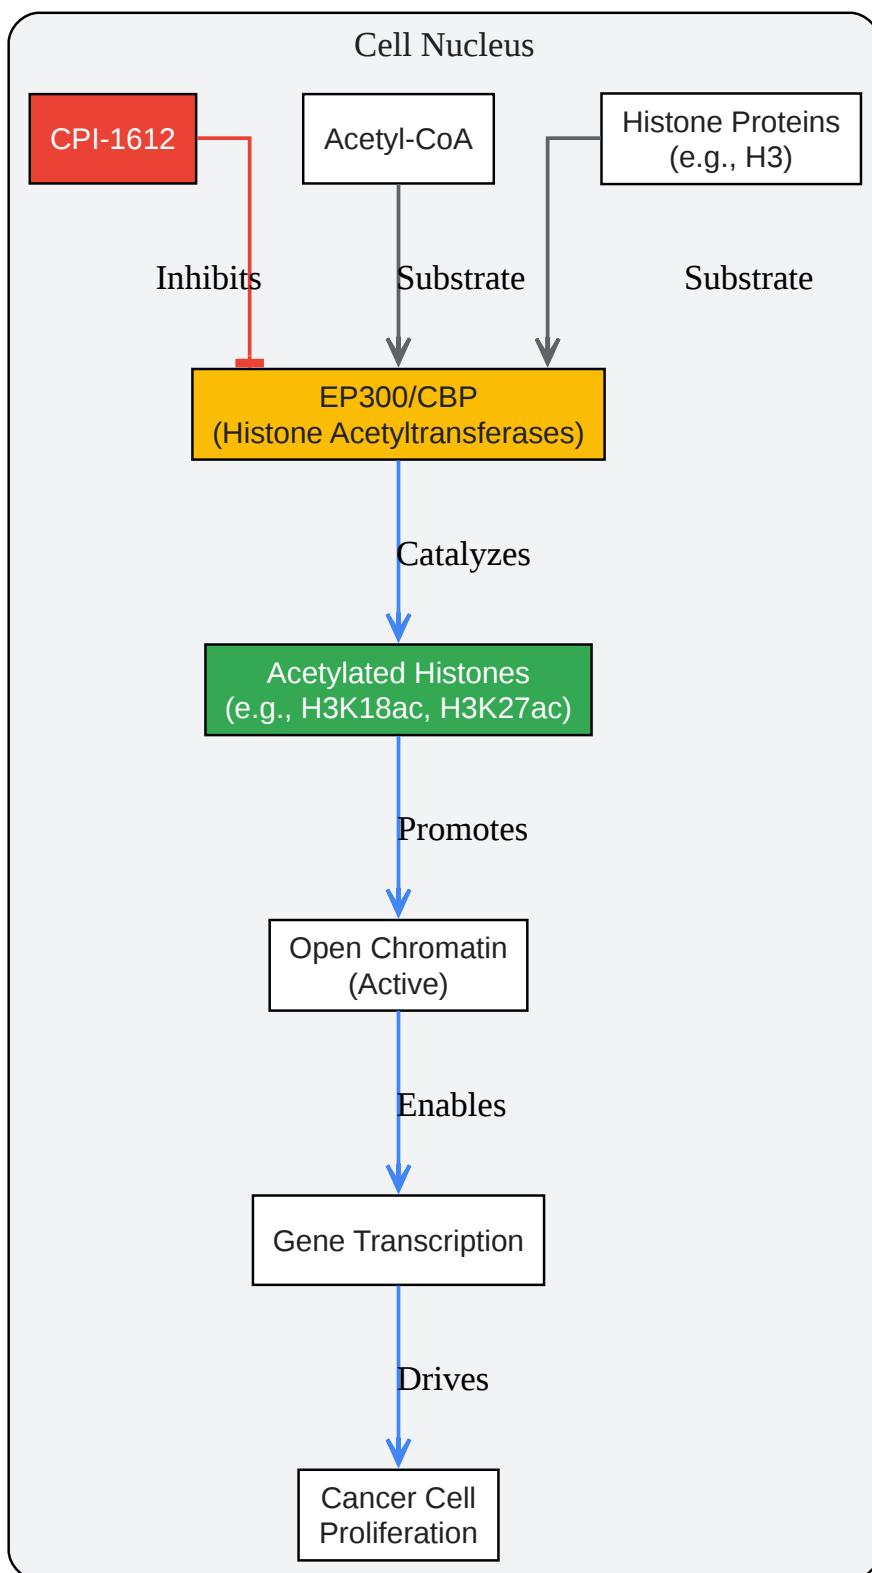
Cell Nucleus

CPI-1612

Acetyl-CoA

Histone Proteins (e.g., H3)

Inhibits

Substrate

Substrate

EP300/CBP (Histone Acetyltransferases)

Catalyzes

Acetylated Histones (e.g., H3K18ac, H3K27ac)

Promotes

Open Chromatin (Active)

Enables

Gene Transcription

Drives

Cancer Cell Proliferation